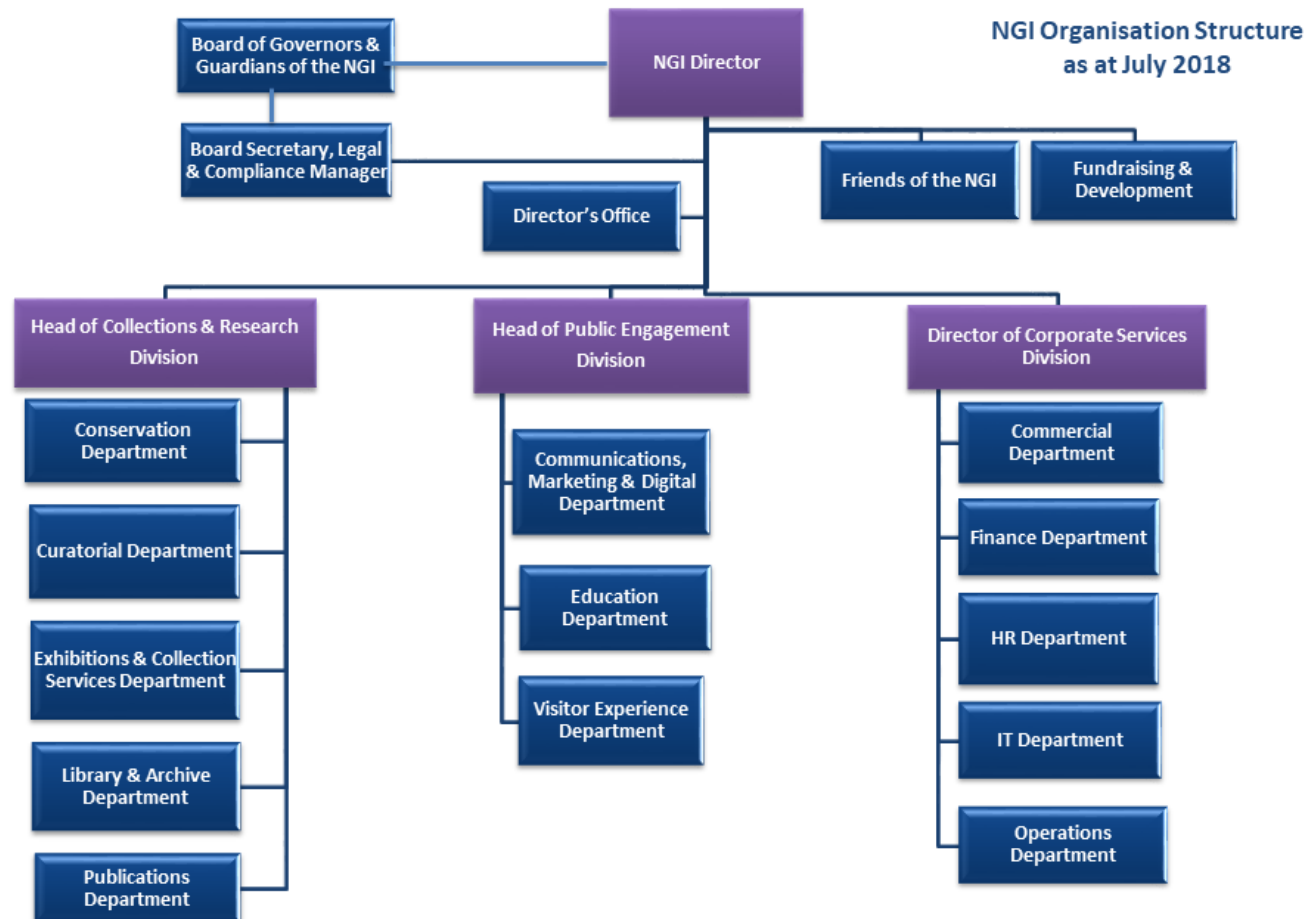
NGI Organisation Structure as at July 2018

Board of Governors & Guardians of the NGI

NGI Director

Board Secretary, Legal & Compliance Manager

Friends of the NGI

Fundraising & Development

Director's Office

Head of Collections & Research Division

Head of Public Engagement Division

Director of Corporate Services Division

Conservation Department

Curatorial Department

Exhibitions & Collection Services Department

Library & Archive Department

Publications Department

Communications, Marketing & Digital Department

Education Department

Visitor Experience Department

Commercial Department

Finance Department

HR Department

IT Department

Operations Department